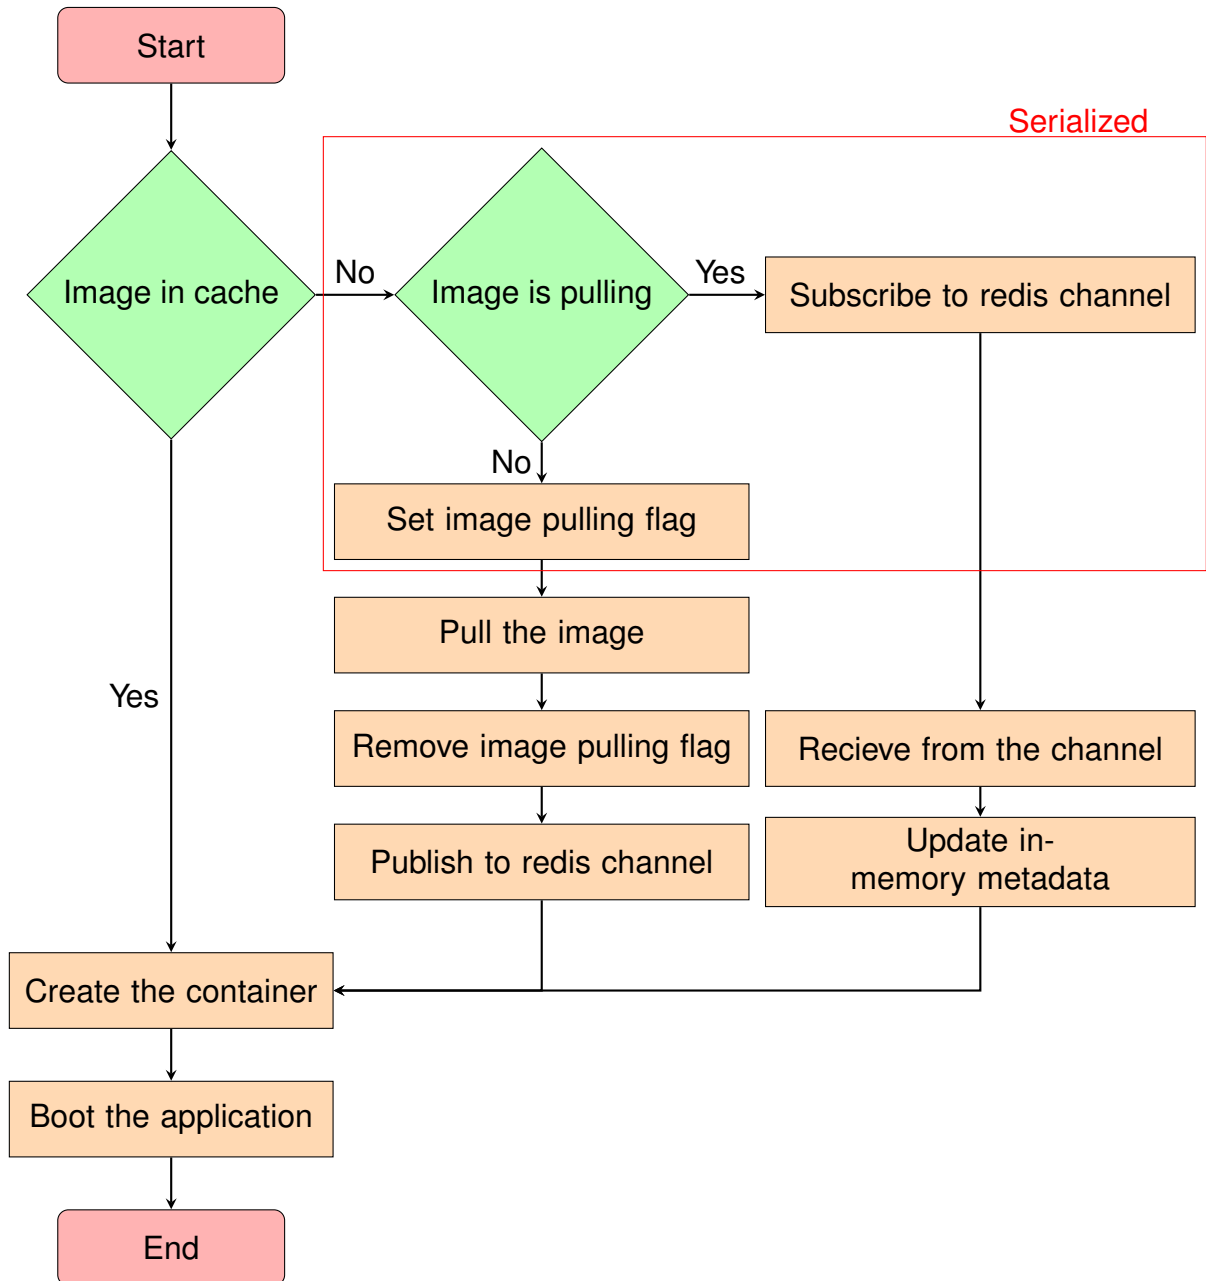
Start

Serialized

Image in cache

No

Image is pulling

Yes

Subscribe to redis channel

No

Set image pulling flag

Pull the image

Yes

Remove image pulling flag

Recieve from the channel

Publish to redis channel

Update in-memory metadata

Create the container

Boot the application

End